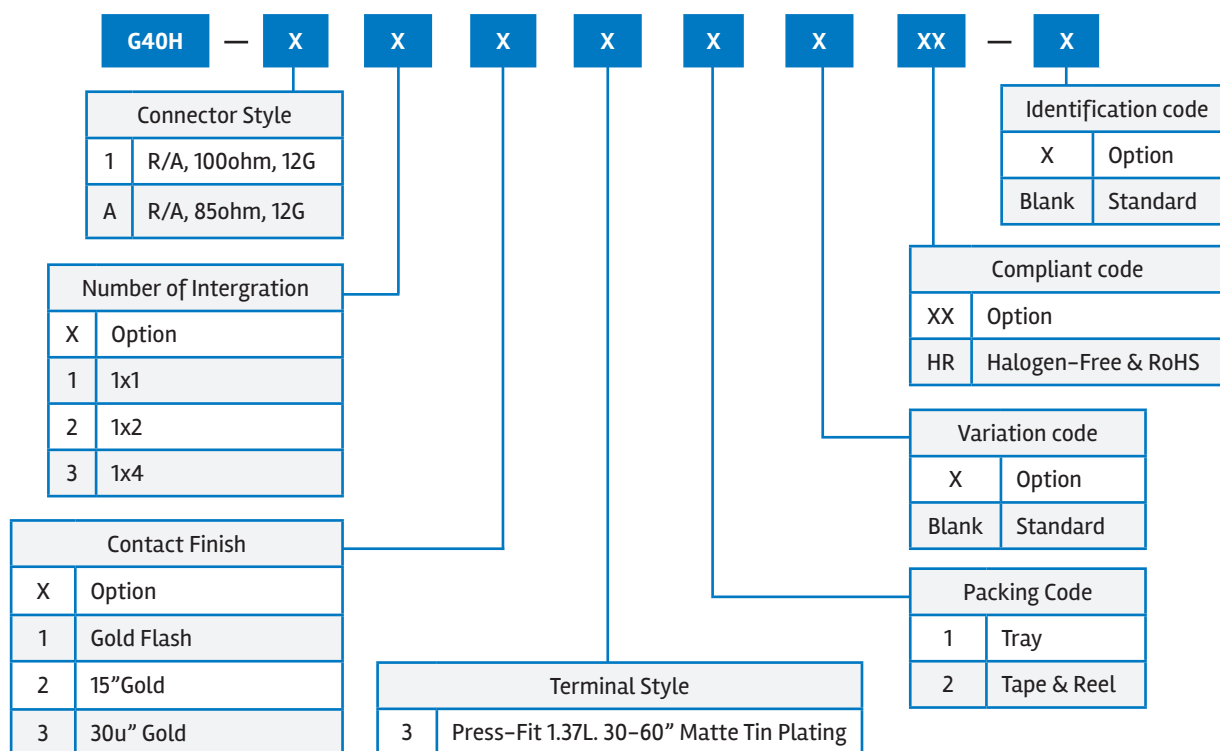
G40H — X X X X X X XX — X

Connector Style

| 1 | R/A, 100ohm, 12G |
|---|---|
| A | R/A, 85ohm, 12G |

Number of Intergration

| X | Option |
|---|---|
| 1 | 1x1 |
| 2 | 1x2 |
| 3 | 1x4 |

Contact Finish

| X | Option |
|---|---|
| 1 | Gold Flash |
| 2 | 15”Gold |
| 3 | 30u” Gold |

Terminal Style

| 3 | Press-Fit 1.37L. 30-60” Matte Tin Plating |
|---|---|

Identification code

| X | Option |
|---|---|
| Blank | Standard |

Compliant code

| XX | Option |
|---|---|
| HR | Halogen-Free & RoHS |

Variation code

| X | Option |
|---|---|
| Blank | Standard |

Packing Code

| 1 | Tray |
|---|---|
| 2 | Tape & Reel |